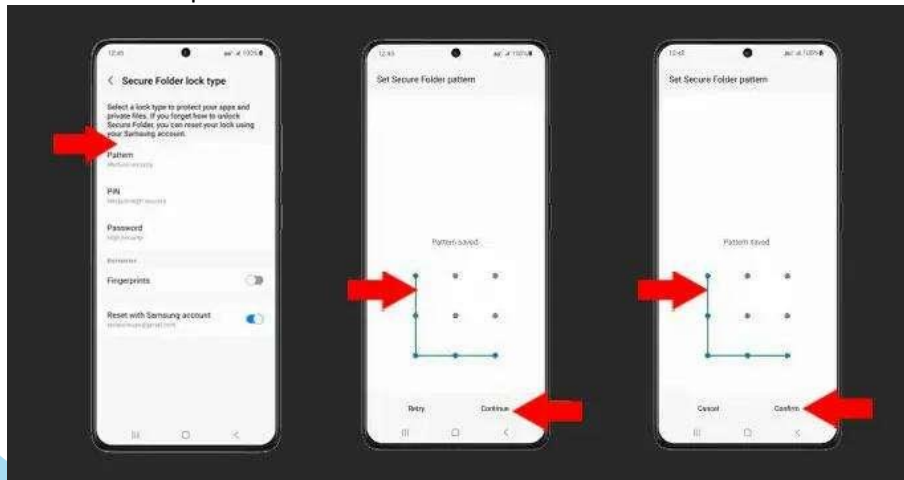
12:45

Secure Folder lock type

Select a lock type to protect your apps and private files. If you forget how to unlock Secure Folder, you can reset your lock using your Samsung account.

Pattern
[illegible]

PIN
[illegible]

Password
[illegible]

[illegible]

Fingerprints

Reset with Samsung account
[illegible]

12:45

Set Secure Folder pattern

Pattern saved

Retry

Continue

12:45

Set Secure Folder pattern

Pattern saved

Cancel

Confirm